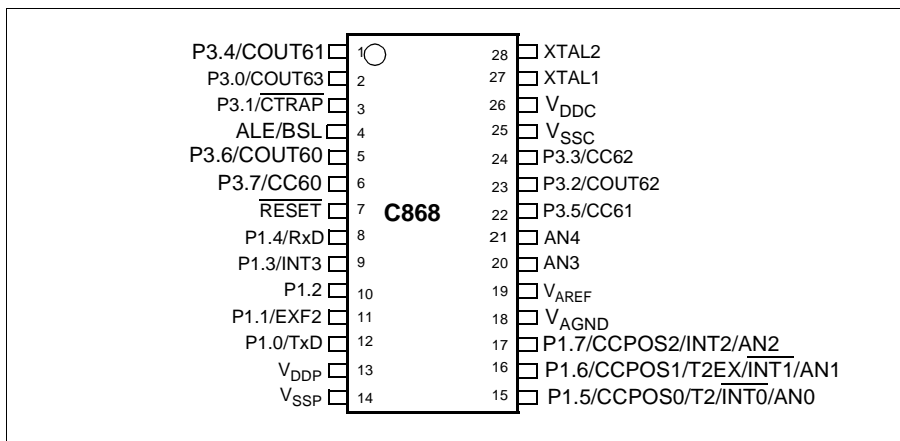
P3.4/COUT61 1
P3.0/COUT63 2
P3.1/$\overline{CTRAP}$ 3
ALE/BSL 4
P3.6/COUT60 5
P3.7/CC60 6
$\overline{RESET}$ 7
P1.4/RxD 8
P1.3/INT3 9
P1.2 10
P1.1/EXF2 11
P1.0/TxD 12
$V_{DDP}$ 13
$V_{SSP}$ 14

C868

28 XTAL2
27 XTAL1
26 $V_{DDC}$
25 $V_{SSC}$
24 P3.3/CC62
23 P3.2/COUT62
22 P3.5/CC61
21 AN4
20 AN3
19 $V_{AREF}$
18 $V_{AGND}$
17 P1.7/CCPOS2/INT2/AN2
16 P1.6/CCPOS1/T2EX/$\overline{INT1}$/AN1
15 P1.5/CCPOS0/T2/$\overline{INT0}$/AN0